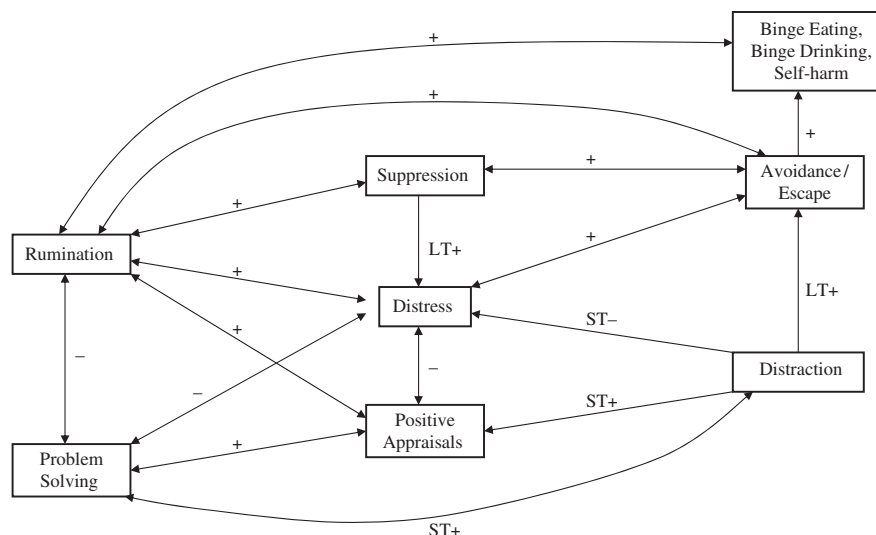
Binge Eating, Binge Drinking, Self-harm

+

+

+

Suppression

+

Avoidance / Escape

+

LT+

+

Rumination

+

Distress

LT+

+

ST−

−

−

Distraction

−

ST+

+

Positive Appraisals

Problem Solving

ST+